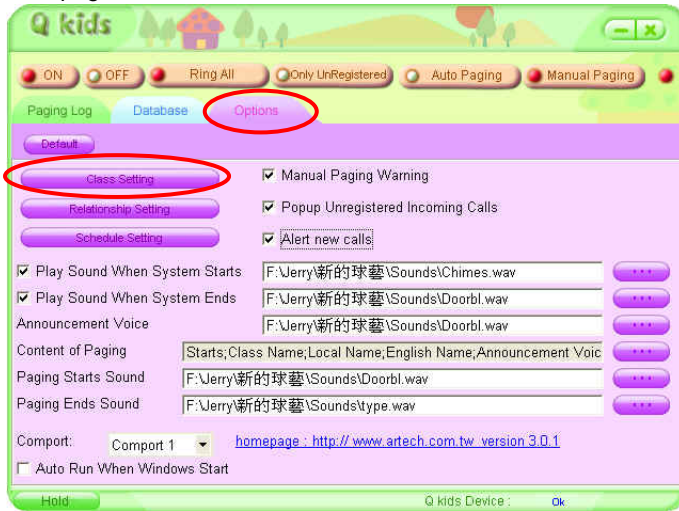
Q kids

ON OFF Ring All Only UnRegistered Auto Paging Manual Paging

Paging Log Database Options

Default

Class Setting
Relationship Setting
Schedule Setting

☑ Manual Paging Warning
☑ Popup Unregistered Incoming Calls
☑ Alert new calls

☑ Play Sound When System Starts F:\Jerry\新的球藝\Sounds\Chimes.wav ...
☑ Play Sound When System Ends F:\Jerry\新的球藝\Sounds\Doorbl.wav ...
Announcement Voice F:\Jerry\新的球藝\Sounds\Doorbl.wav ...
Content of Paging Starts;Class Name;Local Name;English Name;Announcement Voic ...
Paging Starts Sound F:\Jerry\新的球藝\Sounds\Doorbl.wav ...
Paging Ends Sound F:\Jerry\新的球藝\Sounds\type.wav ...

Comport: Comport 1 homepage : http:// www.artech.com.tw version 3.0.1
☐ Auto Run When Windows Start

Hold Q kids Device : Ok